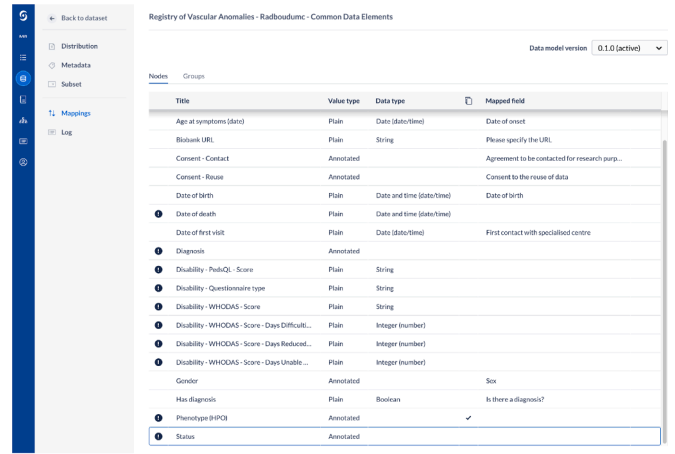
Back to dataset

Distribution

Metadata

Subset

Mappings

Log

Registry of Vascular Anomalies - Radboudumc - Common Data Elements

Data model version 0.1.0 (active)

Nodes Groups

| | Title | Value type | Data type | | Mapped field |
|---|---|---|---|---|---|
| | Age at symptoms (date) | Plain | Date (date/time) | | Date of onset |
| | Biobank URL | Plain | String | | Please specify the URL |
| | Consent - Contact | Annotated | | | Agreement to be contacted for research purp... |
| | Consent - Reuse | Annotated | | | Consent to the reuse of data |
| | Date of birth | Plain | Date and time (date/time) | | Date of birth |
| ! | Date of death | Plain | Date and time (date/time) | | |
| | Date of first visit | Plain | Date (date/time) | | First contact with specialised centre |
| ! | Diagnosis | Annotated | | | |
| ! | Disability - PedsQL - Score | Plain | String | | |
| ! | Disability - Questionnaire type | Plain | String | | |
| ! | Disability - WHODAS - Score | Plain | String | | |
| ! | Disability - WHODAS - Score - Days Difficulti... | Plain | Integer (number) | | |
| ! | Disability - WHODAS - Score - Days Reduced... | Plain | Integer (number) | | |
| ! | Disability - WHODAS - Score - Days Unable ... | Plain | Integer (number) | | |
| | Gender | Annotated | | | Sex |
| | Has diagnosis | Plain | Boolean | | Is there a diagnosis? |
| ! | Phenotype (HPO) | Annotated | | ✓ | |
| ! | Status | Annotated | | | |